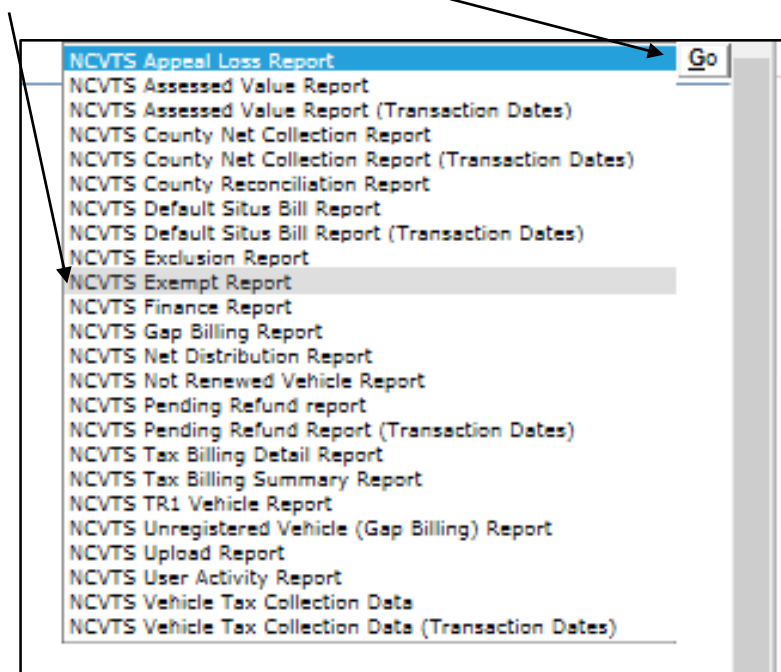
NCVTS Appeal Loss Report
Go
NCVTS Assessed Value Report
NCVTS Assessed Value Report (Transaction Dates)
NCVTS County Net Collection Report
NCVTS County Net Collection Report (Transaction Dates)
NCVTS County Reconciliation Report
NCVTS Default Situs Bill Report
NCVTS Default Situs Bill Report (Transaction Dates)
NCVTS Exclusion Report
NCVTS Exempt Report
NCVTS Finance Report
NCVTS Gap Billing Report
NCVTS Net Distribution Report
NCVTS Not Renewed Vehicle Report
NCVTS Pending Refund report
NCVTS Pending Refund Report (Transaction Dates)
NCVTS Tax Billing Detail Report
NCVTS Tax Billing Summary Report
NCVTS TR1 Vehicle Report
NCVTS Unregistered Vehicle (Gap Billing) Report
NCVTS Upload Report
NCVTS User Activity Report
NCVTS Vehicle Tax Collection Data
NCVTS Vehicle Tax Collection Data (Transaction Dates)